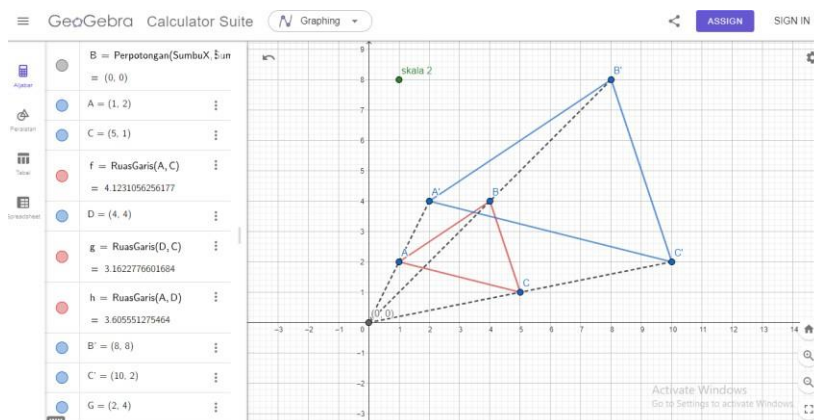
GeoGebra Calculator Suite Graphing ASSIGN SIGN IN

Aljabar
Peralatan
Tabel
Spreadsheet

B = Perpotongan(SumbuX, Sun
= (0, 0)
A = (1, 2)
C = (5, 1)
f = RuasGaris(A, C)
= 4.1231056256177
D = (4, 4)
g = RuasGaris(D, C)
= 3.1622776601684
h = RuasGaris(A, D)
= 3.605551275464
B' = (8, 8)
C' = (10, 2)
G = (2, 4)

skala 2
B'
A'
B
A
C
C'
(0, 0)
9
8
7
6
5
4
3
2
1
-1
-2
-3
-3 -2 -1 1 2 3 4 5 6 7 8 9 10 11 12 13 14

Activate Windows
Go to Settings to activate Windows.